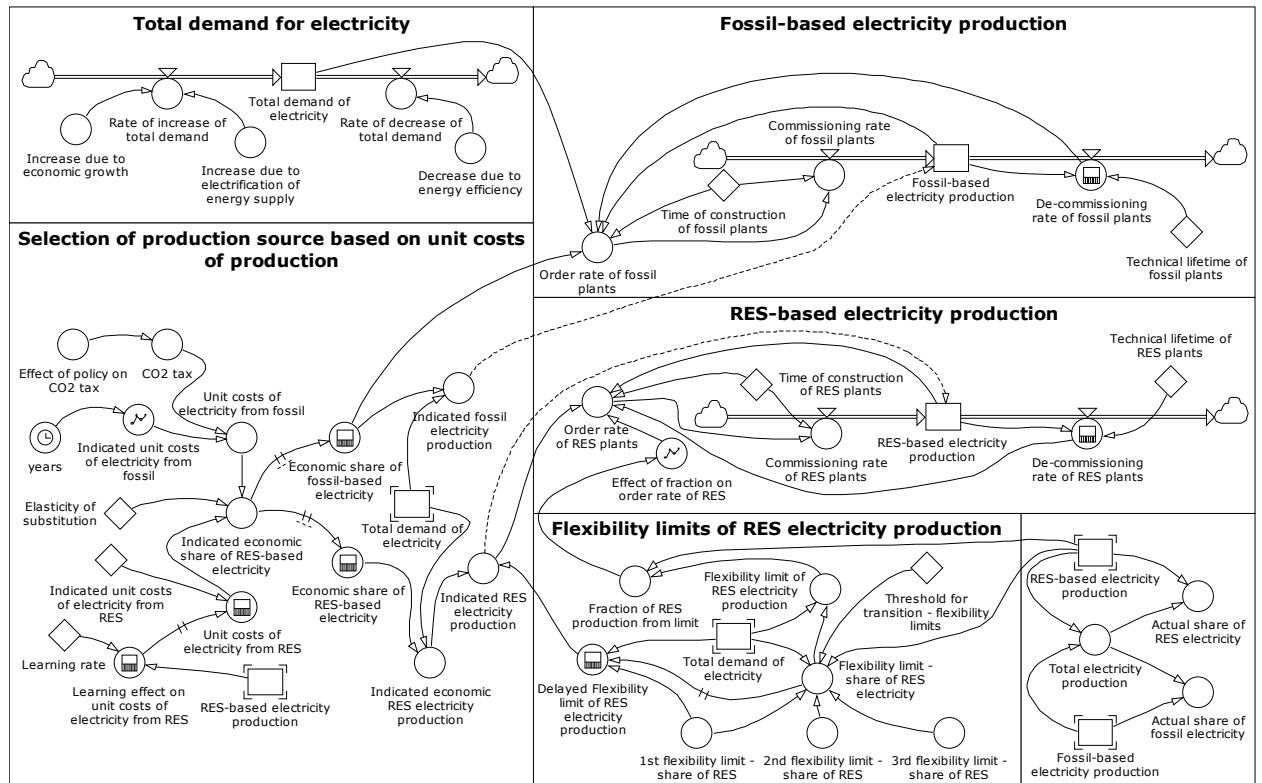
Total demand for electricity

Rate of increase of total demand

Total demand of electricity

Rate of decrease of total demand

Increase due to economic growth

Increase due to electrification of energy supply

Decrease due to energy efficiency

Fossil-based electricity production

Commissioning rate of fossil plants

Fossil-based electricity production

De-commissioning rate of fossil plants

Time of construction of fossil plants

Technical lifetime of fossil plants

Order rate of fossil plants

Selection of production source based on unit costs of production

Effect of policy on CO2 tax

CO2 tax

Unit costs of electricity from fossil

years

Indicated unit costs of electricity from fossil

Economic share of fossil-based electricity

Indicated fossil electricity production

Elasticity of substitution

Indicated economic share of RES-based electricity

Total demand of electricity

Economic share of RES-based electricity

Indicated unit costs of electricity from RES

Unit costs of electricity from RES

Indicated RES electricity production

Learning rate

Learning effect on unit costs of electricity from RES

RES-based electricity production

Indicated economic RES electricity production

RES-based electricity production

Technical lifetime of RES plants

Time of construction of RES plants

Order rate of RES plants

RES-based electricity production

Effect of fraction on order rate of RES

Commissioning rate of RES plants

De-commissioning rate of RES plants

Flexibility limits of RES electricity production

Flexibility limit of RES electricity production

Threshold for transition - flexibility limits

Fraction of RES production from limit

Total demand of electricity

Flexibility limit - share of RES electricity

Delayed Flexibility limit of RES electricity production

1st flexibility limit - share of RES

2nd flexibility limit - share of RES

3rd flexibility limit - share of RES

RES-based electricity production

Actual share of RES electricity

Total electricity production

Actual share of fossil electricity

Fossil-based electricity production